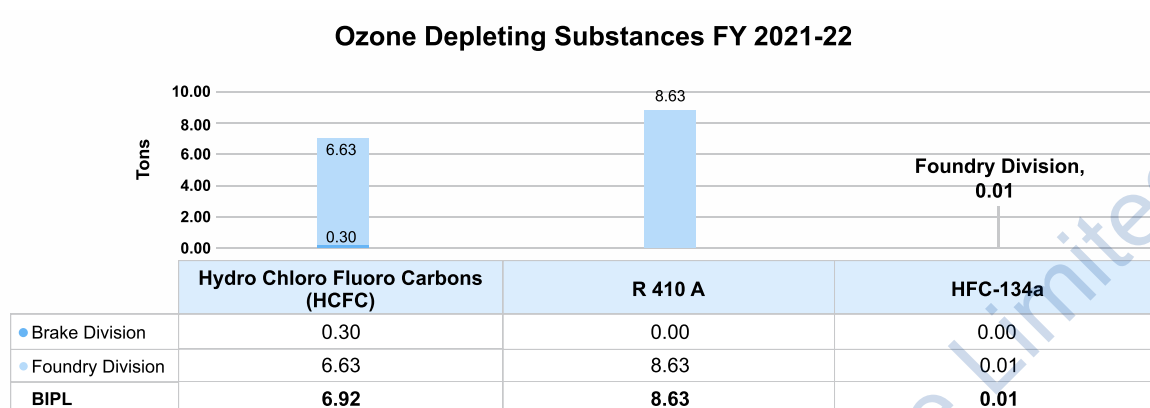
Ozone Depleting Substances FY 2021-22

Tons

10.00
8.00
6.00
4.00
2.00
0.00

6.63
0.30
8.63
Foundry Division, 0.01

| | Hydro Chloro Fluoro Carbons (HCFC) | R 410 A | HFC-134a |
|---|---|---|---|
| Brake Division | 0.30 | 0.00 | 0.00 |
| Foundry Division | 6.63 | 8.63 | 0.01 |
| **BIPL** | **6.92** | **8.63** | **0.01** |

Limite